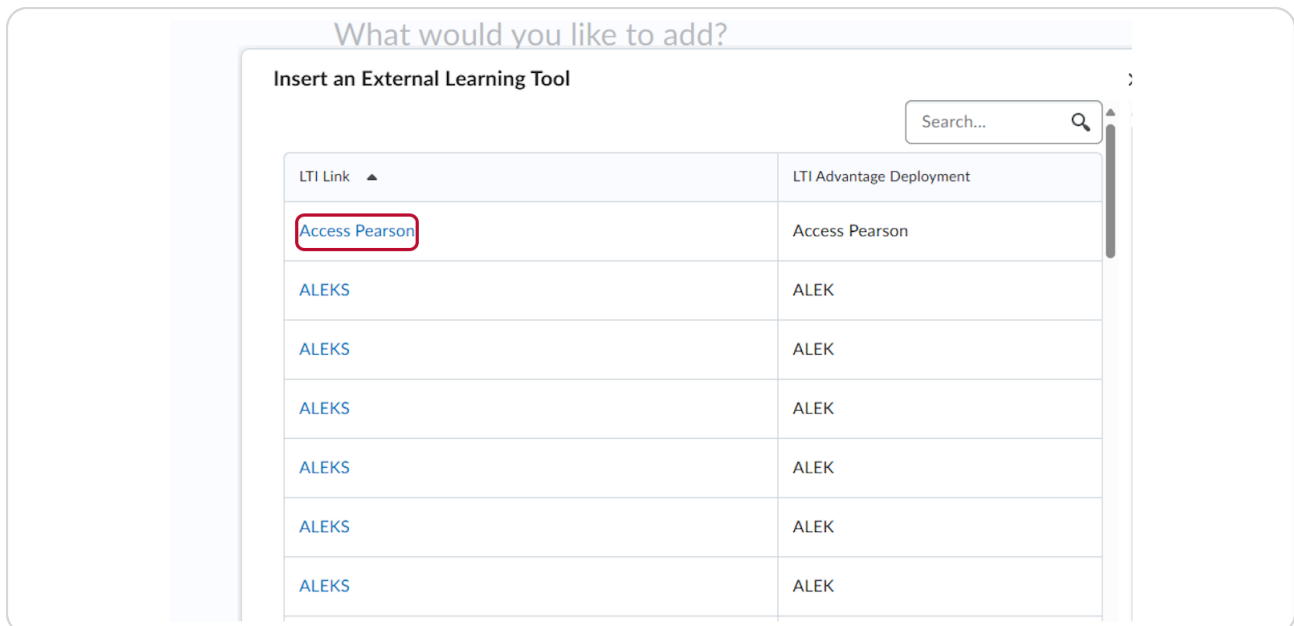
What would you like to add?

Insert an External Learning Tool

Search...

| LTI Link | LTI Advantage Deployment |
|---|---|
| Access Pearson | Access Pearson |
| ALEKS | ALEK |
| ALEKS | ALEK |
| ALEKS | ALEK |
| ALEKS | ALEK |
| ALEKS | ALEK |
| ALEKS | ALEK |